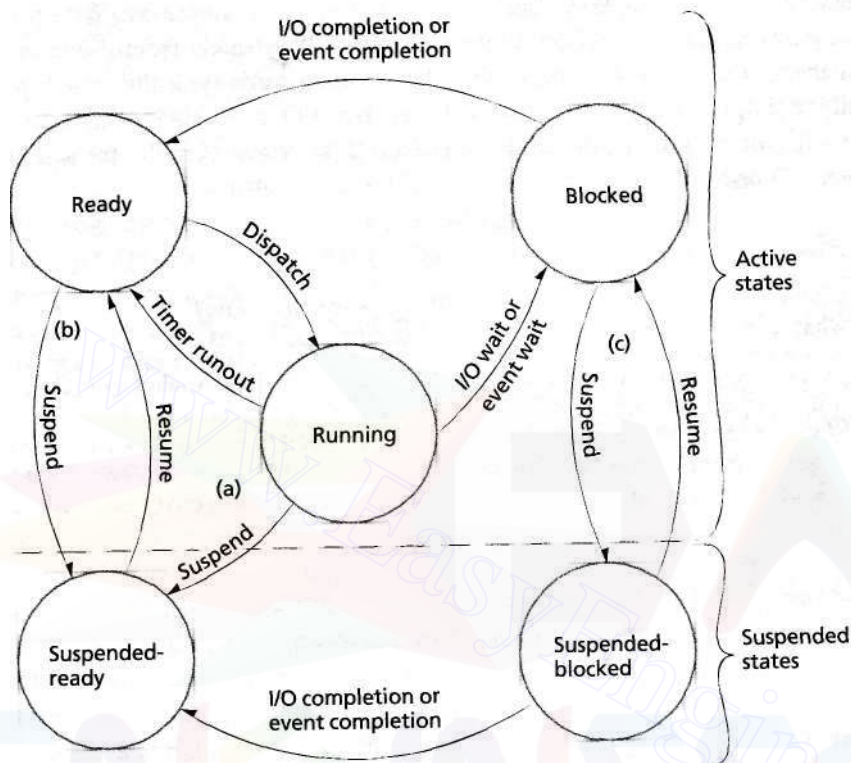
I/O completion or event completion

Ready

Blocked

Dispatch

Timer runout

I/O wait or event wait

Active states

(b)

(c)

Suspend

Resume

Running

Suspend

Resume

(a)

Suspend

Suspended-ready

Suspended-blocked

Suspended states

I/O completion or event completion

www.EasyEngineering.net